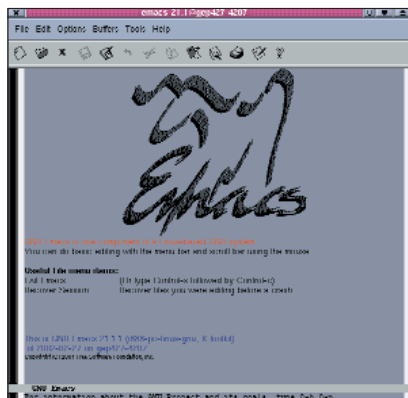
emacs 21.1 @gep427 4207

File Edit Options Buffers Tools Help

Emacs

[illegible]
You can do basic editing with the menu bar and scroll bar using the mouse.

Useful File menu items:
Exit Emacs (Or type Control-x followed by Control-c)
Recover Session Recover files you were editing before a crash

This is GNU Emacs 21.1.1 ([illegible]-linux-gnu, X toolkit)
of 2002-02-27 on gep427-4207
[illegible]

GNU Emacs
For information about the GNU Project and its goals, type C-h C-p.